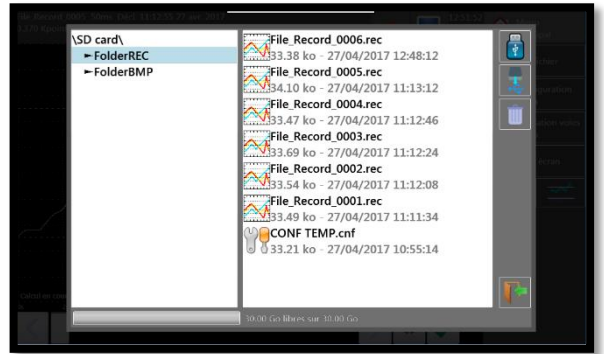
\SD card\
►FolderREC
►FolderBMP

File_Record_0006.rec
33.38 ko - 27/04/2017 12:48:12
File_Record_0005.rec
34.10 ko - 27/04/2017 11:13:12
File_Record_0004.rec
33.47 ko - 27/04/2017 11:12:46
File_Record_0003.rec
33.69 ko - 27/04/2017 11:12:24
File_Record_0002.rec
33.54 ko - 27/04/2017 11:12:08
File_Record_0001.rec
33.49 ko - 27/04/2017 11:11:34
CONF TEMP.cnf
33.21 ko - 27/04/2017 10:55:14

30.00 Go libres sur 30.00 Go